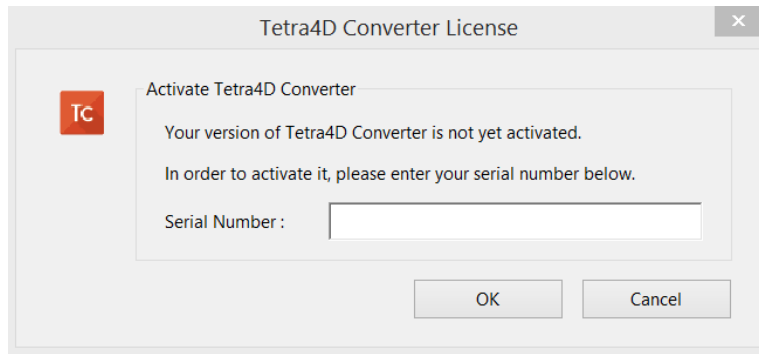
Tetra4D Converter License

Tc

Activate Tetra4D Converter

Your version of Tetra4D Converter is not yet activated.

In order to activate it, please enter your serial number below.

Serial Number :

OK

Cancel